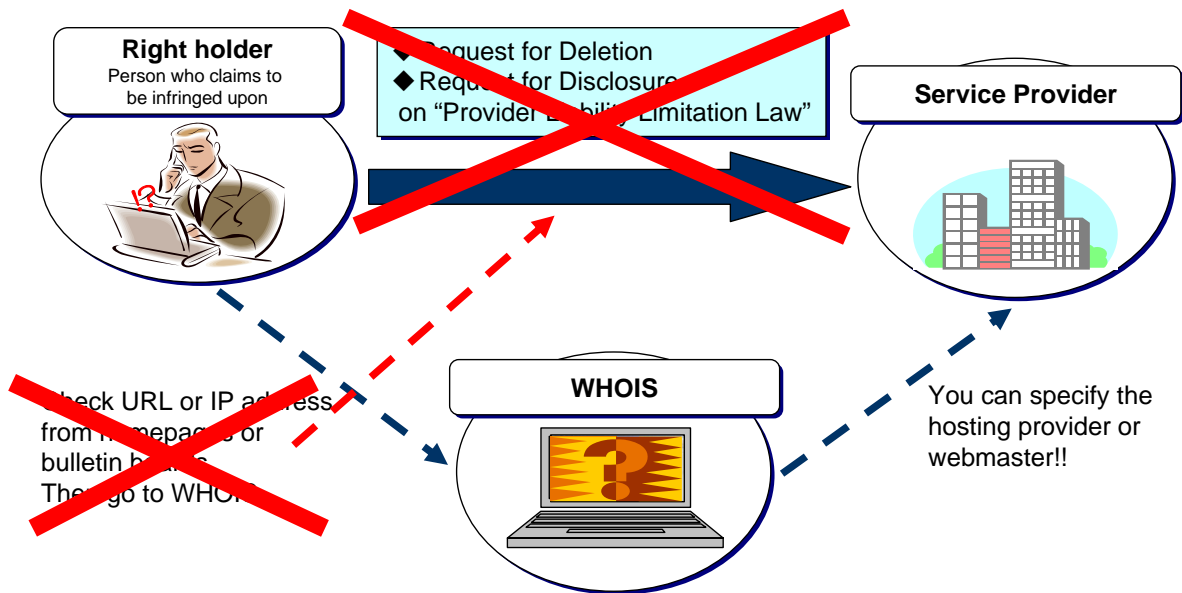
Right holder
Person who claims to be infringed upon

◆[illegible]equest for Deletion
◆Requ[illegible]t for Disclosure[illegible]
on “Provider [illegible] Limitation Law”

Service Provider

!?

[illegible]heck URL or IP ad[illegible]ess from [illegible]mepag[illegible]s or bulletin b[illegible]
The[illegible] go to WHO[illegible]

WHOIS

?

You can specify the hosting provider or webmaster!!